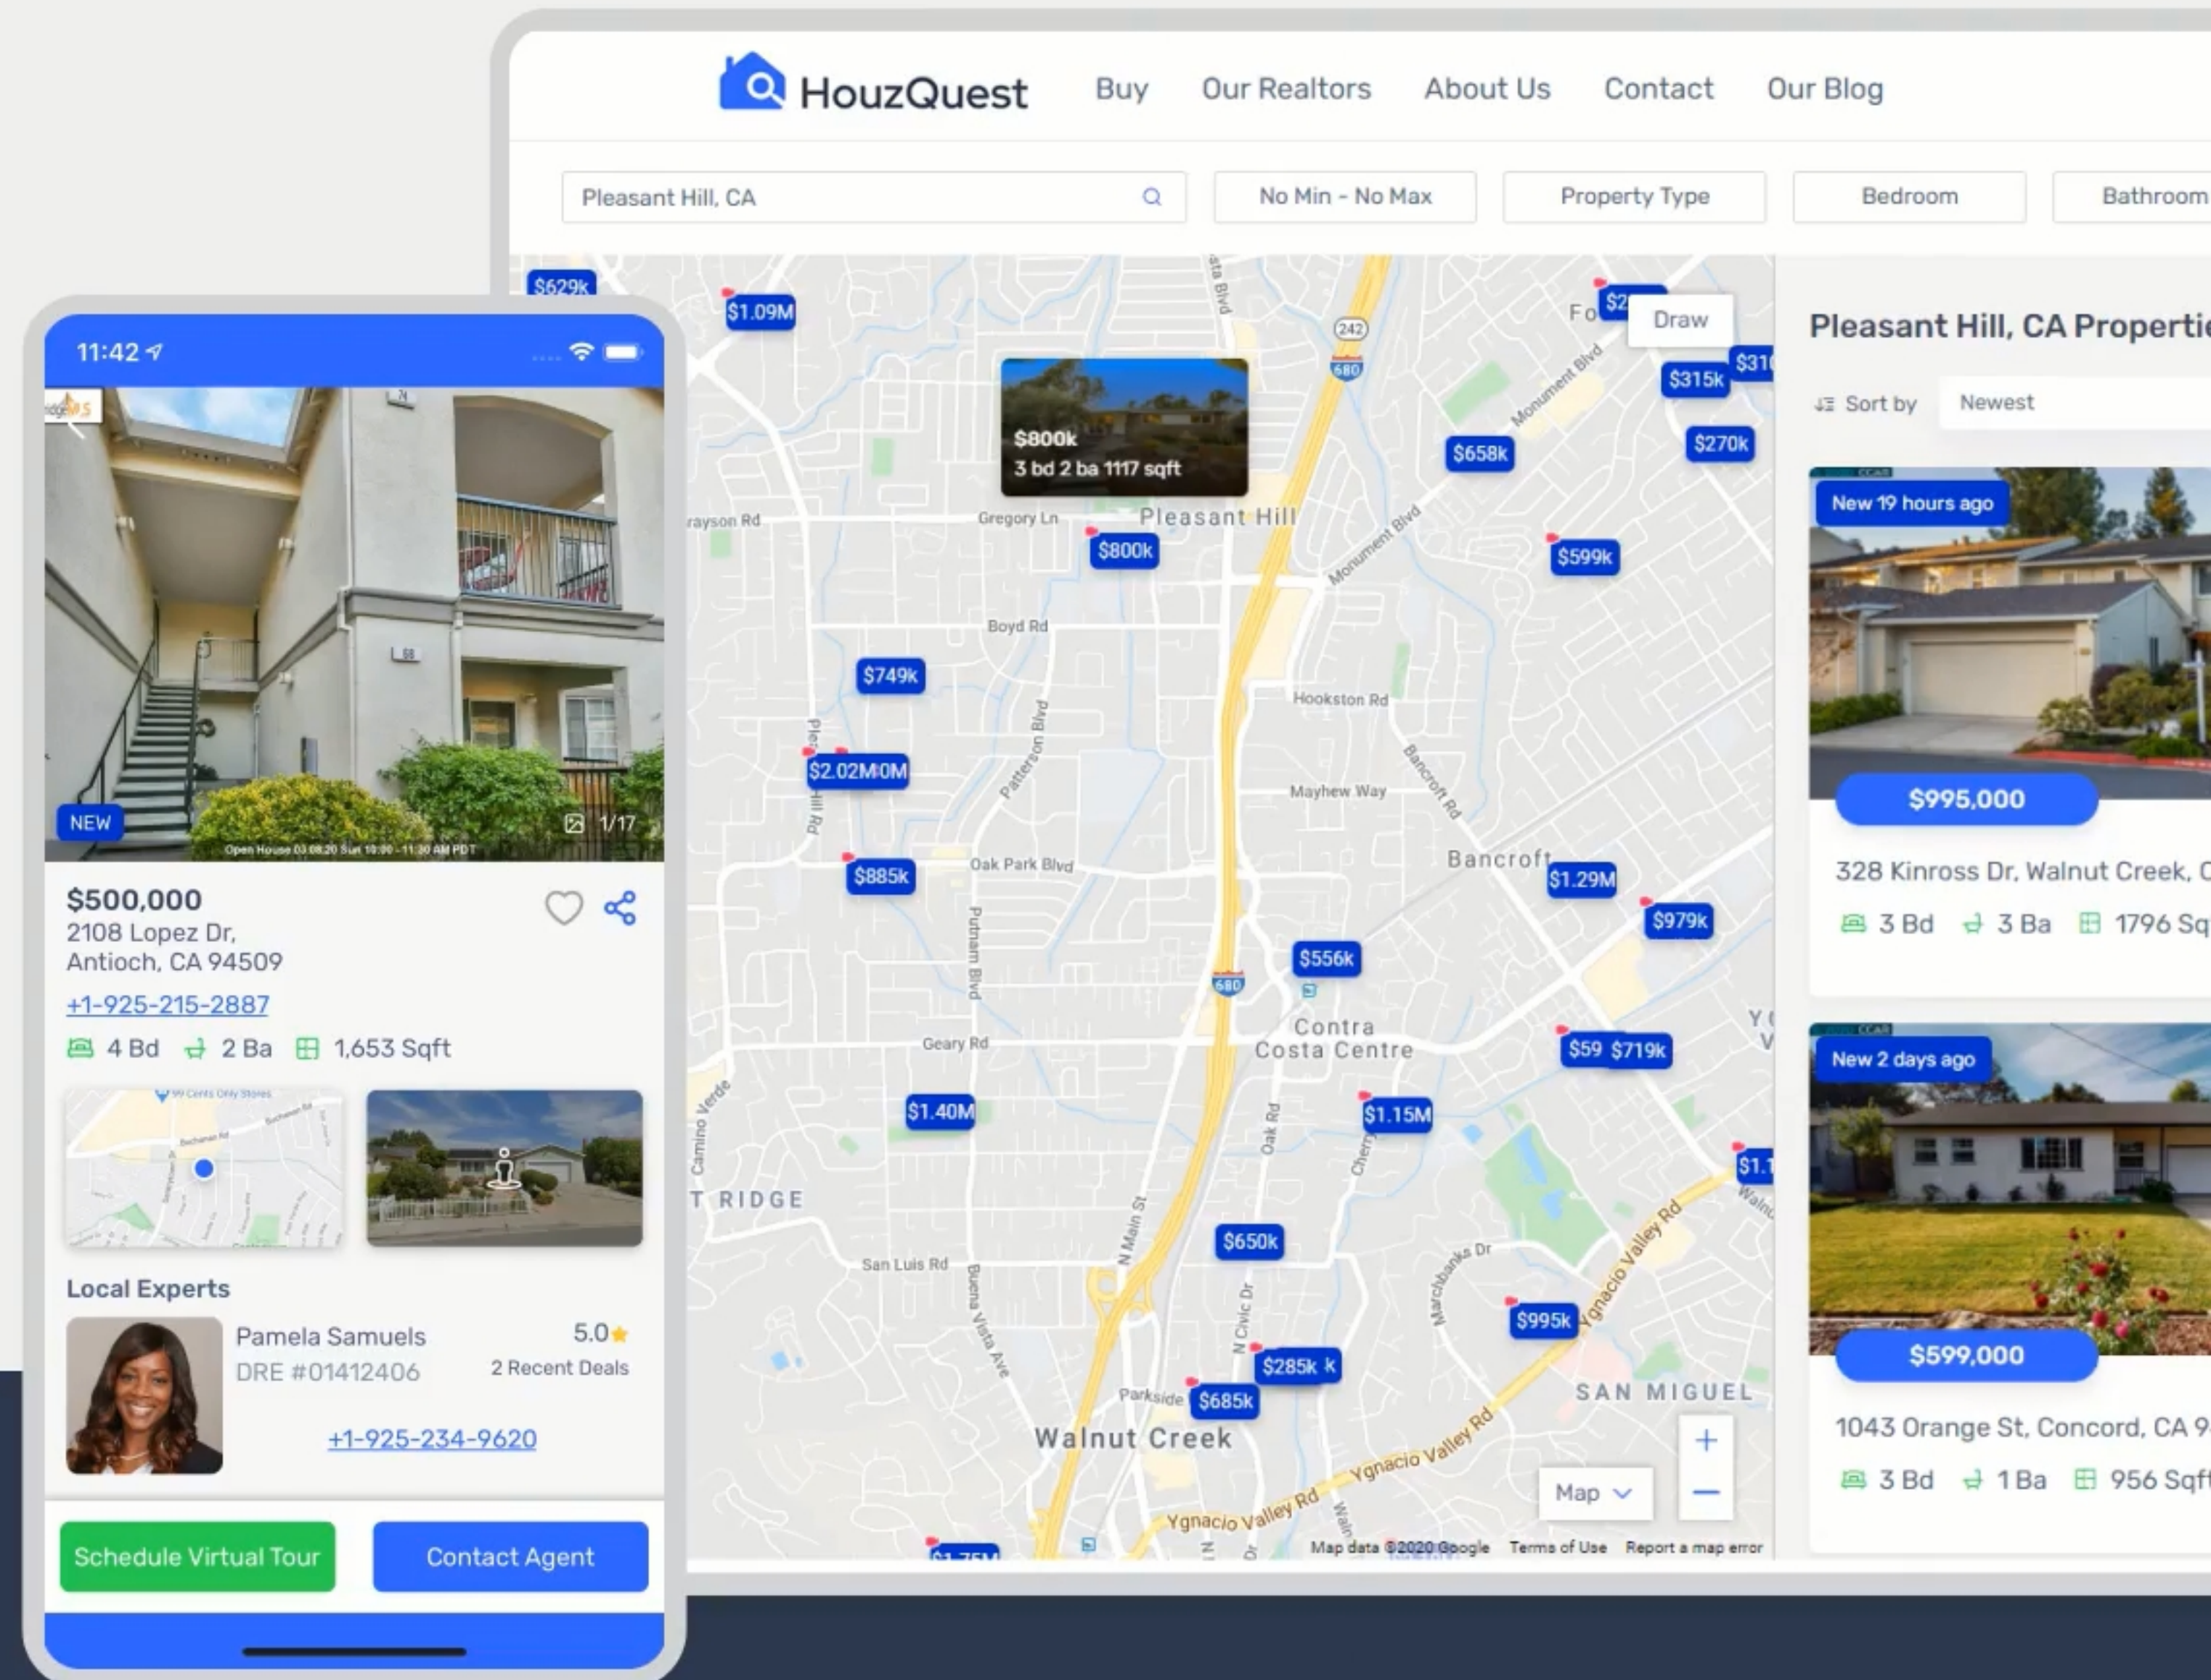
HouzQuest Buy Our Realtors About Us Contact Our Blog

Pleasant Hill, CA
No Min - No Max
Property Type
Bedroom
Bathroom

$629k
$1.09M
Draw
$315k
$270k
$658k
$800k
3 bd 2 ba 1117 sqft
Pleasant Hill
$800k
$599k
Gregory Ln
Boyd Rd
$749k
Hookston Rd
Mayhew Way
$2.02M
$885k
Oak Park Blvd
Bancroft
$1.29M
$979k
$556k
Contra Costa Centre
Geary Rd
$59 $719k
$1.40M
$1.15M
T RIDGE
$650k
San Luis Rd
$995k
$285k
$685k
SAN MIGUEL
Walnut Creek
Ygnacio Valley Rd
Map
Map data ©2020 Google Terms of Use Report a map error

Pleasant Hill, CA Properti
Sort by Newest

New 19 hours ago
$995,000
328 Kinross Dr, Walnut Creek, C
3 Bd 3 Ba 1796 Sq

New 2 days ago
$599,000
1043 Orange St, Concord, CA 9
3 Bd 1 Ba 956 Sqft

11:42
NEW
1/17
Open House 03 08 20 Sun 10:00 - 11:30 AM PDT
$500,000
2108 Lopez Dr,
Antioch, CA 94509
+1-925-215-2887
4 Bd 2 Ba 1,653 Sqft

Local Experts
Pamela Samuels
5.0
DRE #01412406
2 Recent Deals
+1-925-234-9620

Schedule Virtual Tour
Contact Agent